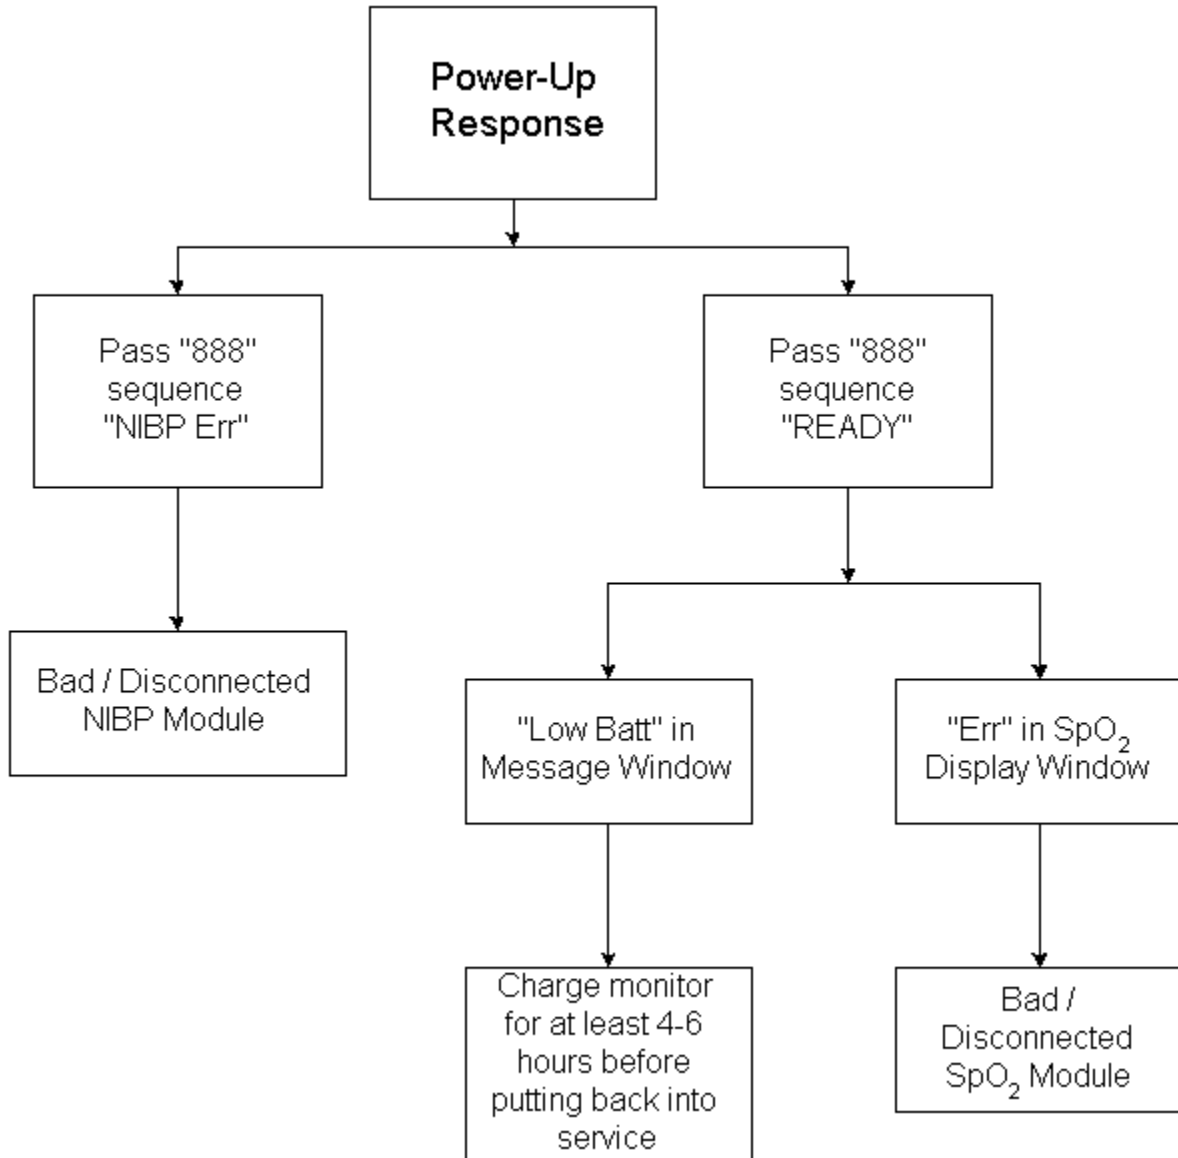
Power-Up Response

Pass "888" sequence "NIBP Err"

Bad / Disconnected NIBP Module

Pass "888" sequence "READY"

"Low Batt" in Message Window

Charge monitor for at least 4-6 hours before putting back into service

"Err" in $SpO_2$ Display Window

Bad / Disconnected $SpO_2$ Module